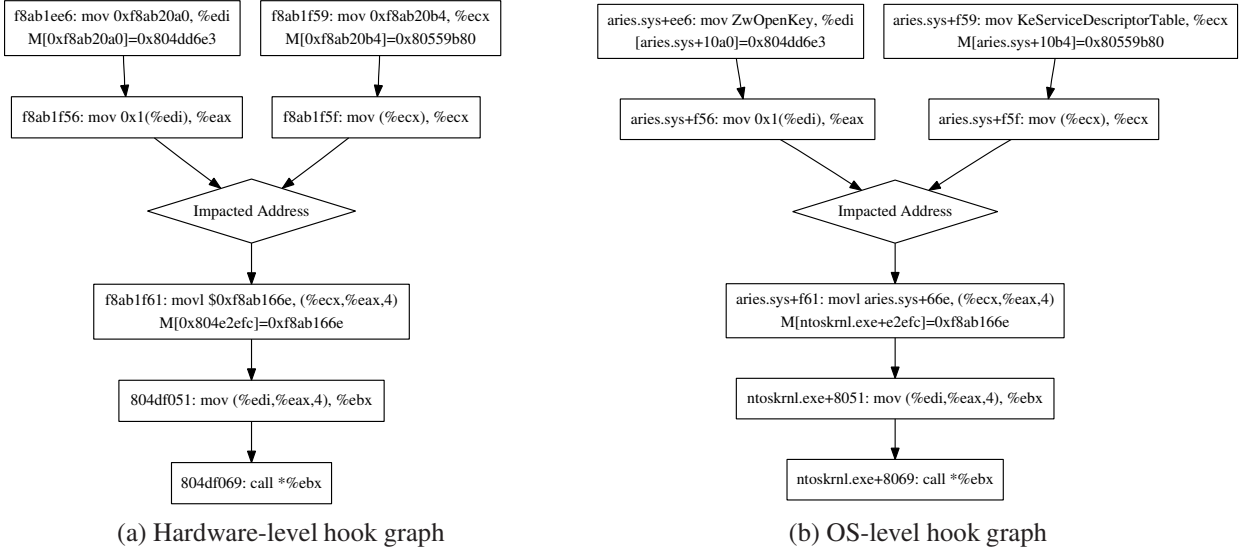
f8ab1ee6: mov 0xf8ab20a0, %edi
M[0xf8ab20a0]=0x804dd6e3

f8ab1f59: mov 0xf8ab20b4, %ecx
M[0xf8ab20b4]=0x80559b80

f8ab1f56: mov 0x1(%edi), %eax

f8ab1f5f: mov (%ecx), %ecx

Impacted Address

f8ab1f61: movl \$0xf8ab166e, (%ecx,%eax,4)
M[0x804e2efc]=0xf8ab166e

804df051: mov (%edi,%eax,4), %ebx

804df069: call *%ebx

(a) Hardware-level hook graph

aries.sys+ee6: mov ZwOpenKey, %edi
[aries.sys+10a0]=0x804dd6e3

aries.sys+f59: mov KeServiceDescriptorTable, %ecx
M[aries.sys+10b4]=0x80559b80

aries.sys+f56: mov 0x1(%edi), %eax

aries.sys+f5f: mov (%ecx), %ecx

Impacted Address

aries.sys+f61: movl aries.sys+66e, (%ecx,%eax,4)
M[ntoskrnl.exe+e2efc]=0xf8ab166e

ntoskrnl.exe+8051: mov (%edi,%eax,4), %ebx

ntoskrnl.exe+8069: call *%ebx

(b) OS-level hook graph